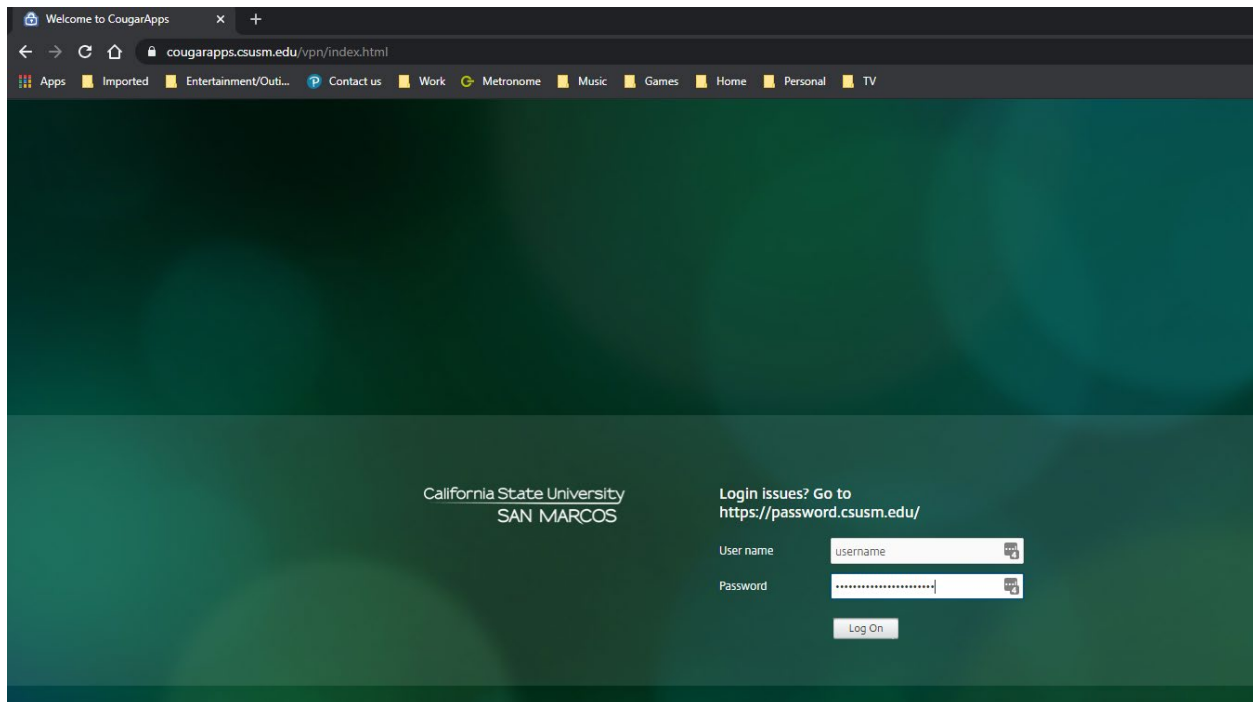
Welcome to CougarApps ×  +

cougarapps.csusm.edu/vpn/index.html

Apps  Imported  Entertainment/Outi...  Contact us  Work  Metronome  Music  Games  Home  Personal  TV

California State University
SAN MARCOS

Login issues? Go to https://password.csusm.edu/

User name  username

Password  ••••••••••••••••••••••••

Log On